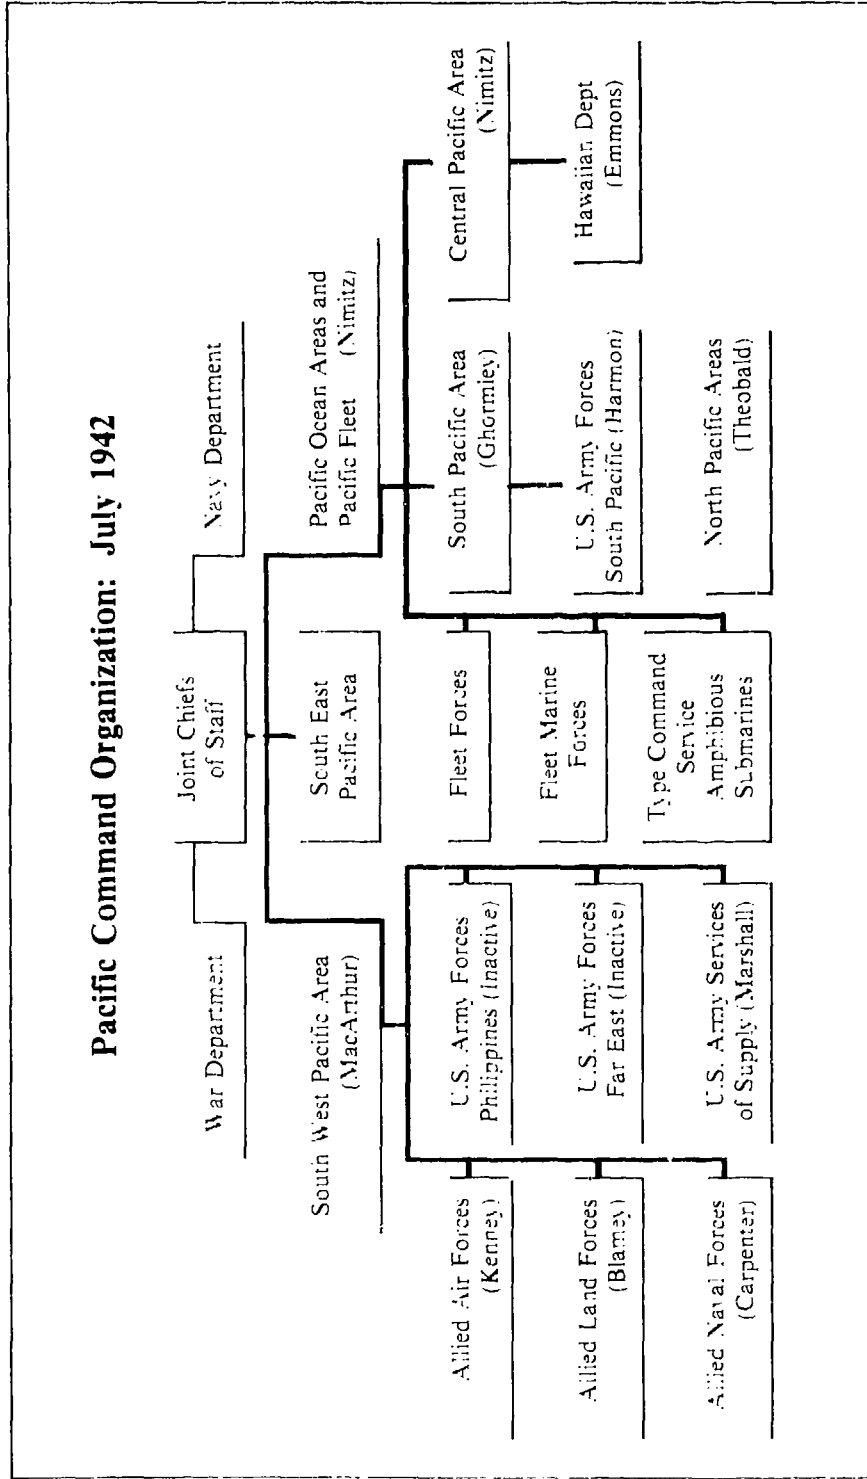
Pacific Command Organization: July 1942

War Department

Joint Chiefs of Staff

Navy Department

South West Pacific Area (MacArthur)

South East Pacific Area

Pacific Ocean Areas and Pacific Fleet (Nimitz)

Allied Air Forces (Kenney)

Allied Land Forces (Blamey)

Allied Naval Forces (Carpenter)

U.S. Army Forces Philippines (Inactive)

U.S. Army Forces Far East (Inactive)

U.S. Army Services of Supply (Marshall)

Fleet Forces

Fleet Marine Forces

Type Command Service Amphibious Submarines

South Pacific Area (Ghormley)

U.S. Army Forces South Pacific (Harmon)

North Pacific Areas (Theobald)

Central Pacific Area (Nimitz)

Hawaiian Dept (Emmons)